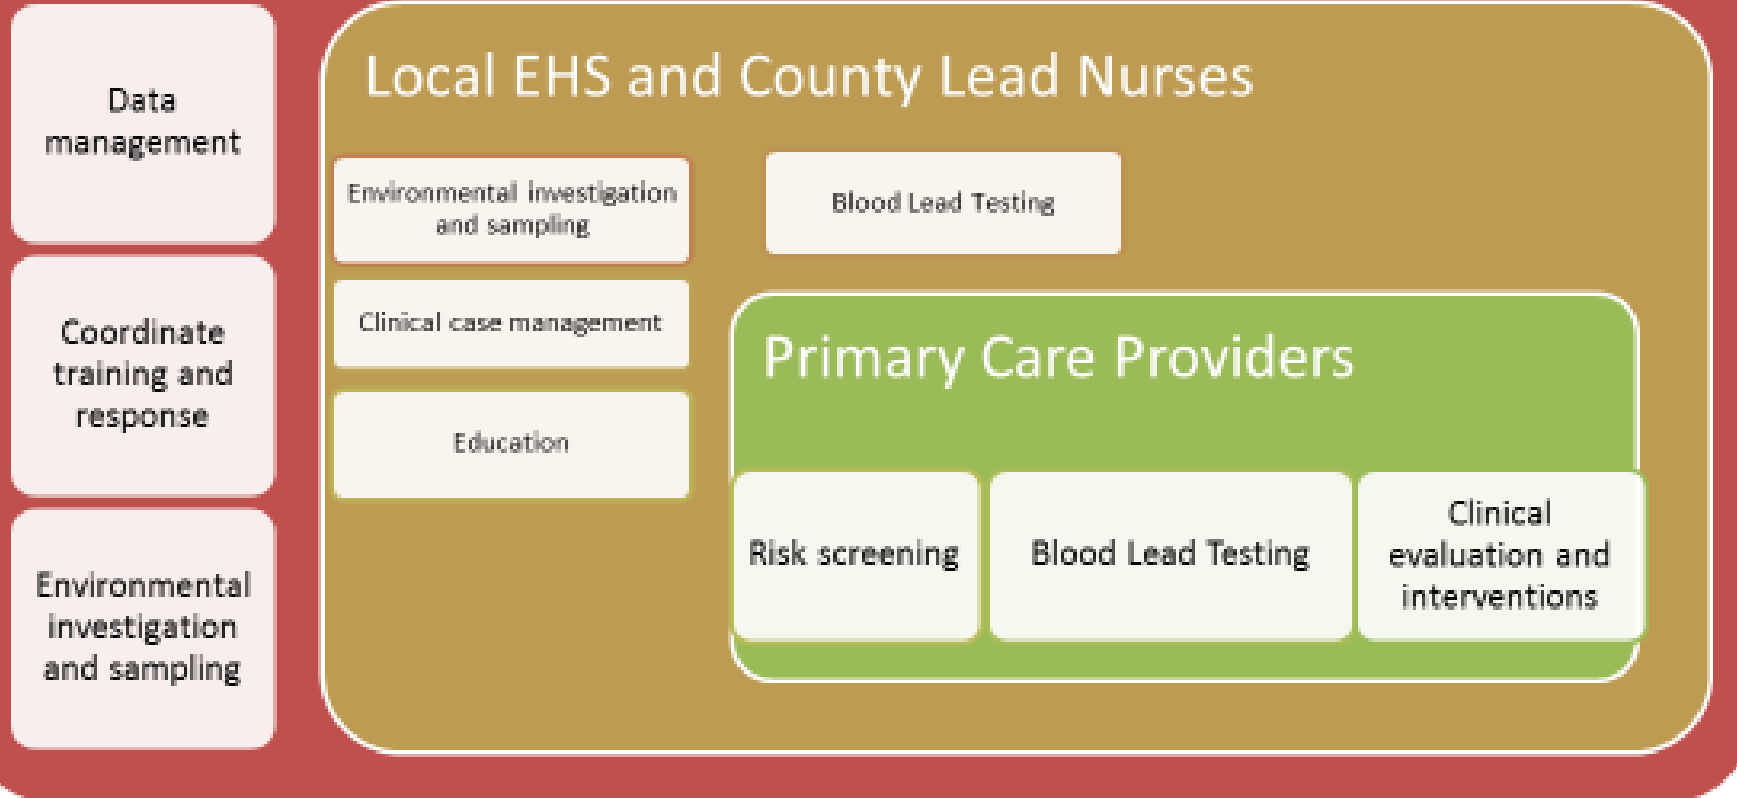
Data management

Coordinate training and response

Environmental investigation and sampling

Local EHS and County Lead Nurses

Environmental investigation and sampling

Clinical case management

Education

Blood Lead Testing

Primary Care Providers

Risk screening

Blood Lead Testing

Clinical evaluation and interventions